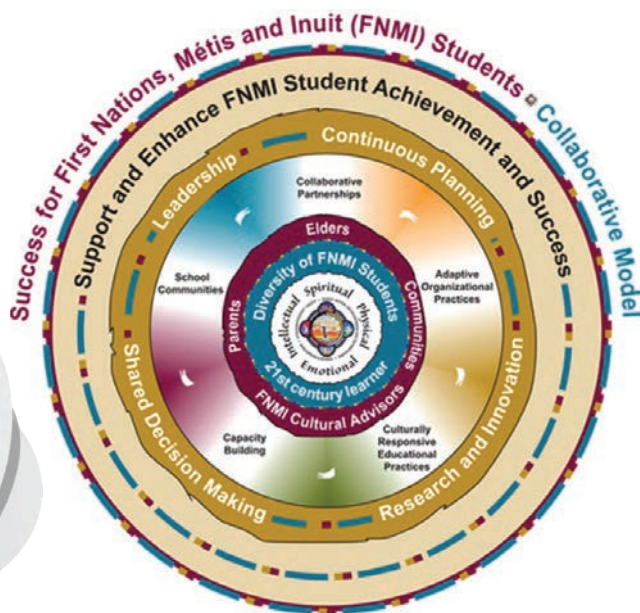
Success for First Nations, Métis and Inuit (FNMI) Students
Collaborative Model
Support and Enhance FNMI Student Achievement and Success
Leadership
Continuous Planning
Shared Decision Making
Research and Innovation
Collaborative Partnerships
Adaptive Organizational Practices
Culturally Responsive Educational Practices
Capacity Building
School Communities
Elders
Communities
FNMI Cultural Advisors
Parents
Diversity of FNMI Students
21st century learner
Spiritual
Physical
Emotional
Intellectual